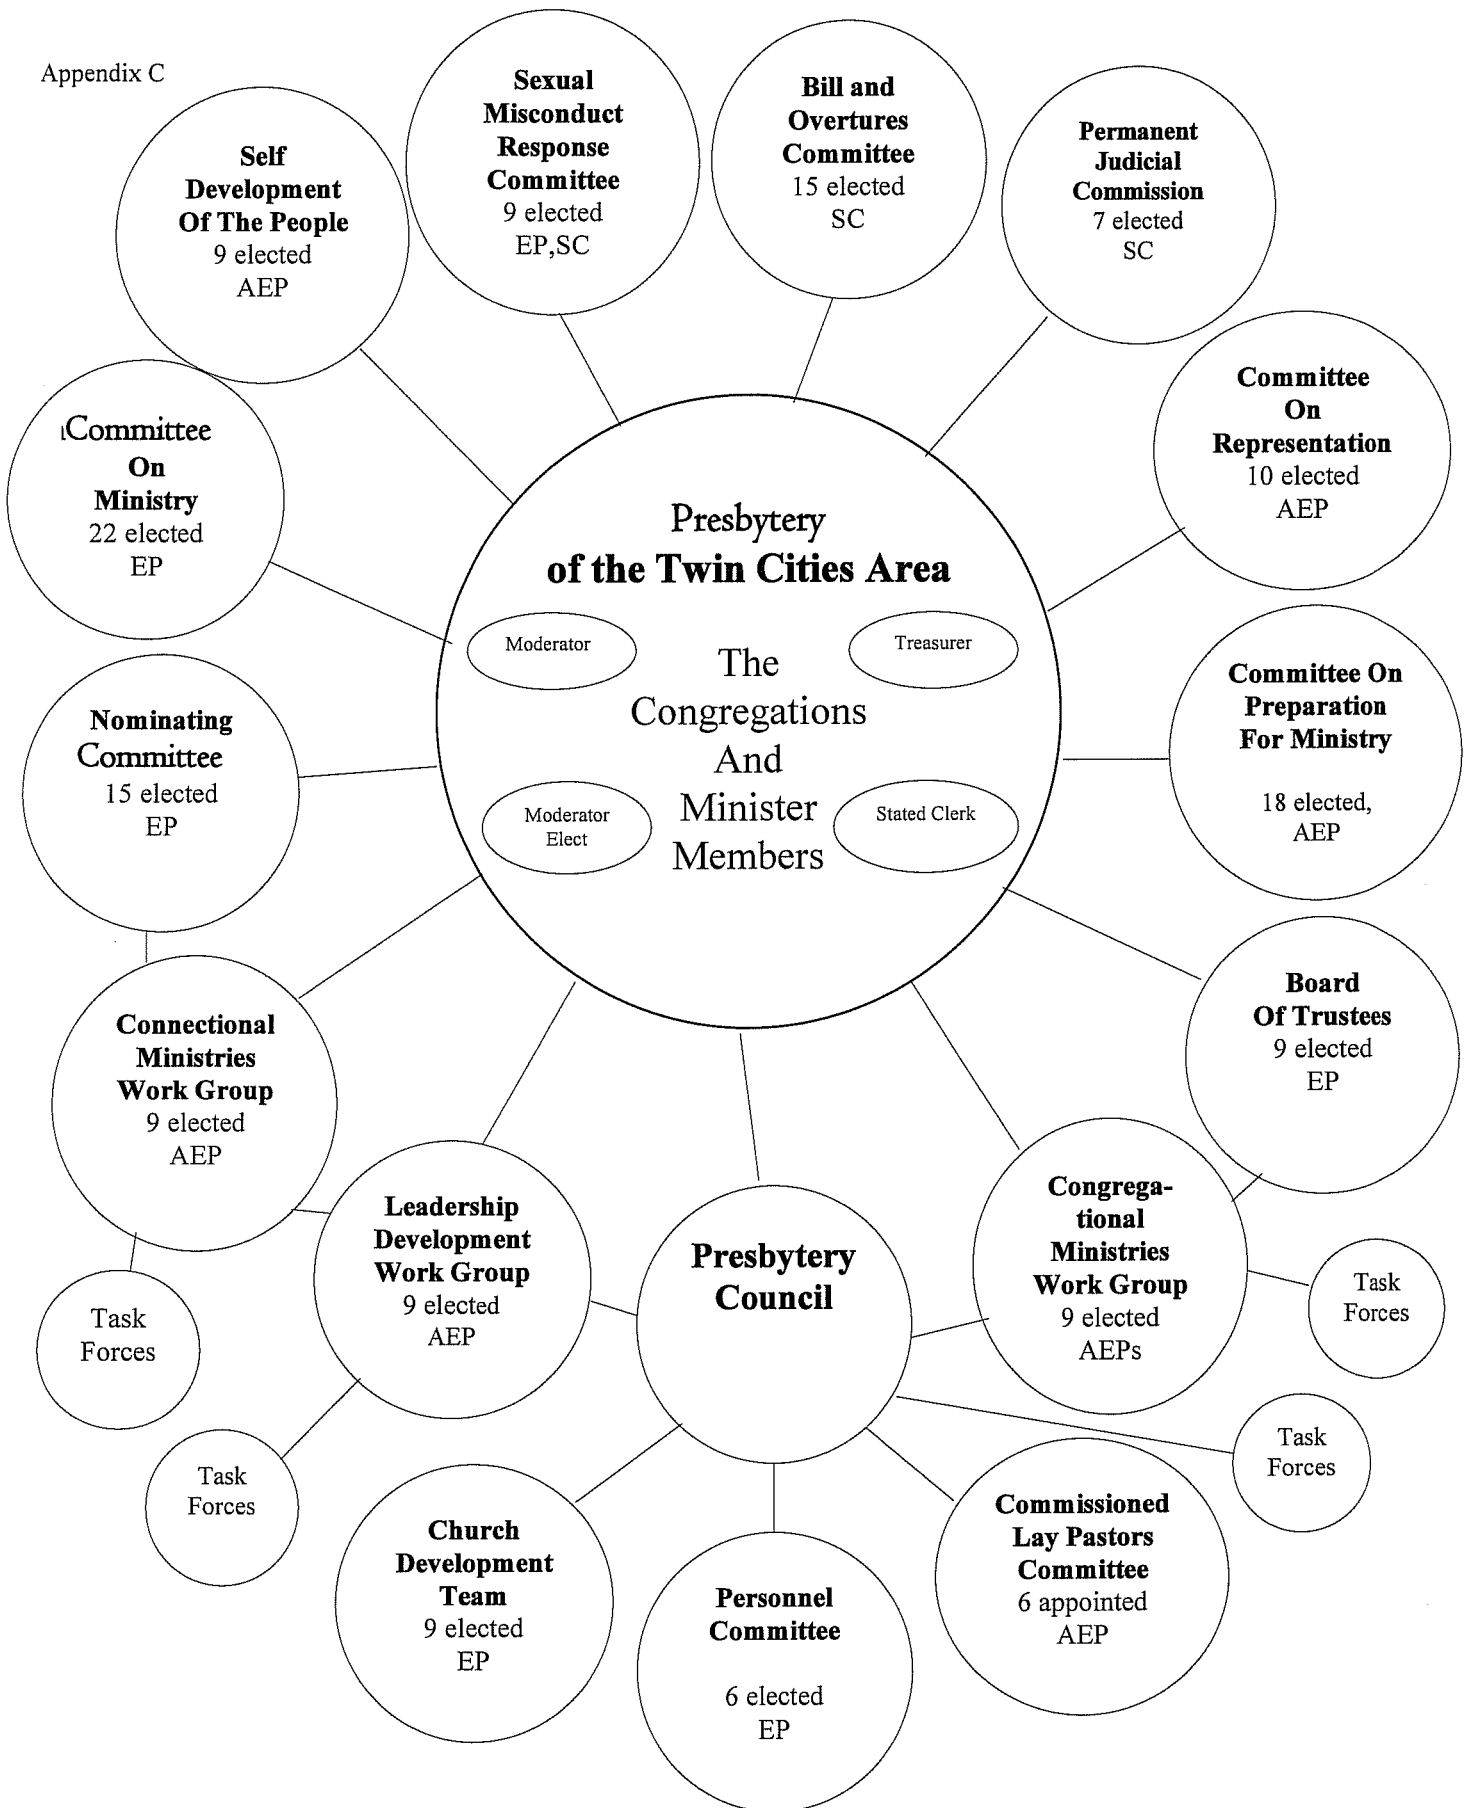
Appendix C

Self Development Of The People
9 elected
AEP

Sexual Misconduct Response Committee
9 elected
EP,SC

Bill and Overtures Committee
15 elected
SC

Permanent Judicial Commission
7 elected
SC

Committee On Representation
10 elected
AEP

Committee On Ministry
22 elected
EP

Presbytery
of the Twin Cities Area

Moderator

Treasurer

The Congregations And Minister Members

Moderator Elect

Stated Clerk

Nominating Committee
15 elected
EP

Committee On Preparation For Ministry
18 elected,
AEP

Board Of Trustees
9 elected
EP

Connectional Ministries Work Group
9 elected
AEP

Leadership Development Work Group
9 elected
AEP

Presbytery Council

Congregational Ministries Work Group
9 elected
AEPs

Task Forces

Task Forces

Task Forces

Task Forces

Church Development Team
9 elected
EP

Personnel Committee
6 elected
EP

Commissioned Lay Pastors Committee
6 appointed
AEP